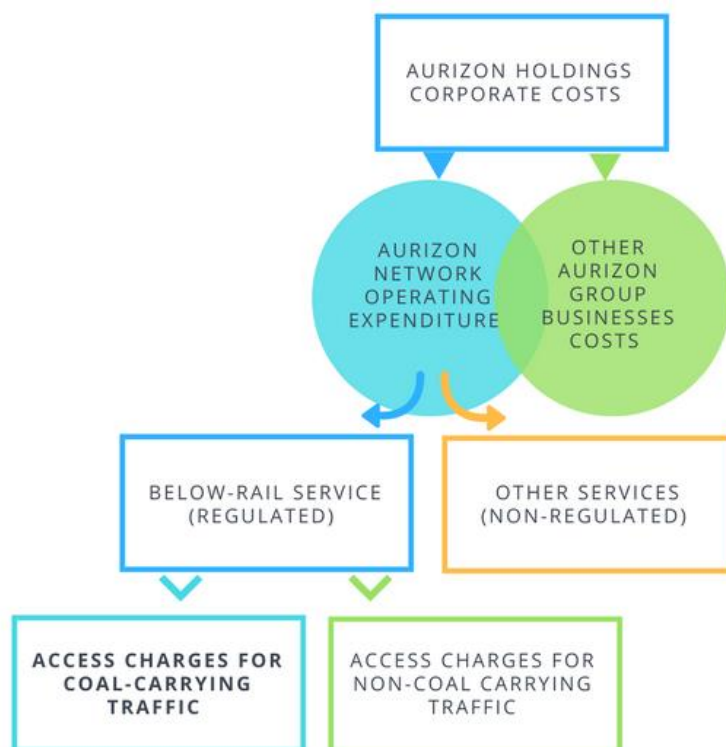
AURIZON HOLDINGS CORPORATE COSTS

AURIZON NETWORK OPERATING EXPENDITURE

OTHER AURIZON GROUP BUSINESSES COSTS

BELOW-RAIL SERVICE (REGULATED)

OTHER SERVICES (NON-REGULATED)

ACCESS CHARGES FOR COAL-CARRYING TRAFFIC

ACCESS CHARGES FOR NON-COAL CARRYING TRAFFIC